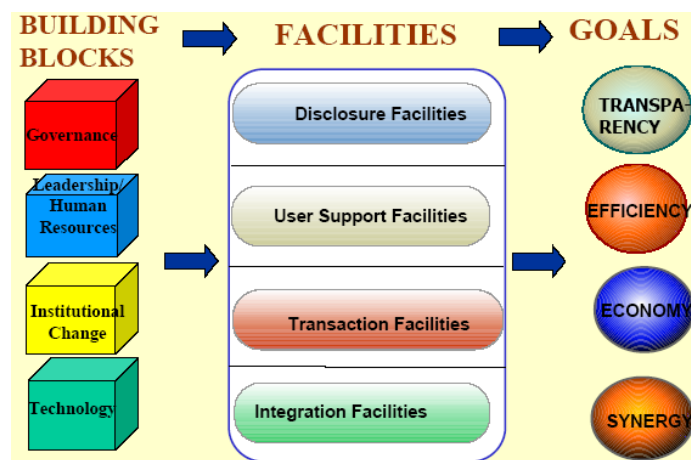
BUILDING BLOCKS

FACILITIES

GOALS

Governance

Leadership/ Human Resources

Institutional Change

Technology

Disclosure Facilities

User Support Facilities

Transaction Facilities

Integration Facilities

TRANSPARENCY

EFFICIENCY

ECONOMY

SYNERGY